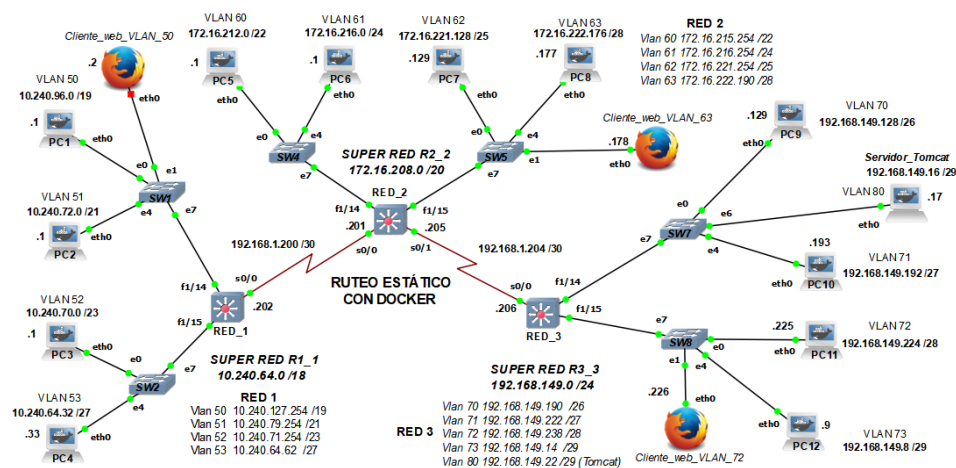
Cliente_web_VLAN_50
.2
eth0
VLAN 50
10.240.96.0 /19
.1
PC1
eth0
e0
e1
SW1
e4
e7
VLAN 51
10.240.72.0 /21
.1
PC2
eth0

VLAN 60
172.16.212.0 /22
.1
PC5
eth0
VLAN 61
172.16.216.0 /24
.1
PC6
eth0
e0
e4
SW4
e7

VLAN 62
172.16.221.128 /25
.129
PC7
eth0
VLAN 63
172.16.222.176 /28
.177
PC8
eth0
e0
e4
SW5
e1
e7

RED 2
Vlan 60 172.16.215.254 /22
Vlan 61 172.16.216.254 /24
Vlan 62 172.16.221.254 /25
Vlan 63 172.16.222.190 /28

Cliente_web_VLAN_63
.178
eth0

SUPER RED R2_2
172.16.208.0 /20
RED_2
f1/14
f1/15
.201
.205
s0/0
s0/1
192.168.1.200 /30
192.168.1.204 /30

RUTEO ESTÁTICO
CON DOCKER

s0/0
f1/14
.202
f1/15
RED_1

VLAN 52
10.240.70.0 /23
.1
PC3
eth0
e0
SW2
e7
e4
VLAN 53
10.240.64.32 /27
.33
PC4
eth0

SUPER RED R1_1
10.240.64.0 /18
RED 1
Vlan 50 10.240.127.254 /19
Vlan 51 10.240.79.254 /21
Vlan 52 10.240.71.254 /23
Vlan 53 10.240.64.62 /27

s0/0
f1/14
.206
f1/15
RED_3

SUPER RED R3_3
192.168.149.0 /24

RED 3
Vlan 70 192.168.149.190 /26
Vlan 71 192.168.149.222 /27
Vlan 72 192.168.149.238 /28
Vlan 73 192.168.149.14 /29
Vlan 80 192.168.149.22 /29 (Tomcat)

.129
PC9
eth0
VLAN 70
192.168.149.128 /26
Servidor_Tomcat
192.168.149.16 /29
VLAN 80
.17
eth0
e0
e6
SW7
e7
e4
.193
PC10
VLAN 71
192.168.149.192 /27

e7
SW8
e0
e1
e4
.225
PC11
VLAN 72
192.168.149.224 /28
.226
eth0
Cliente_web_VLAN_72
eth0
.9
PC12
VLAN 73
192.168.149.8 /29